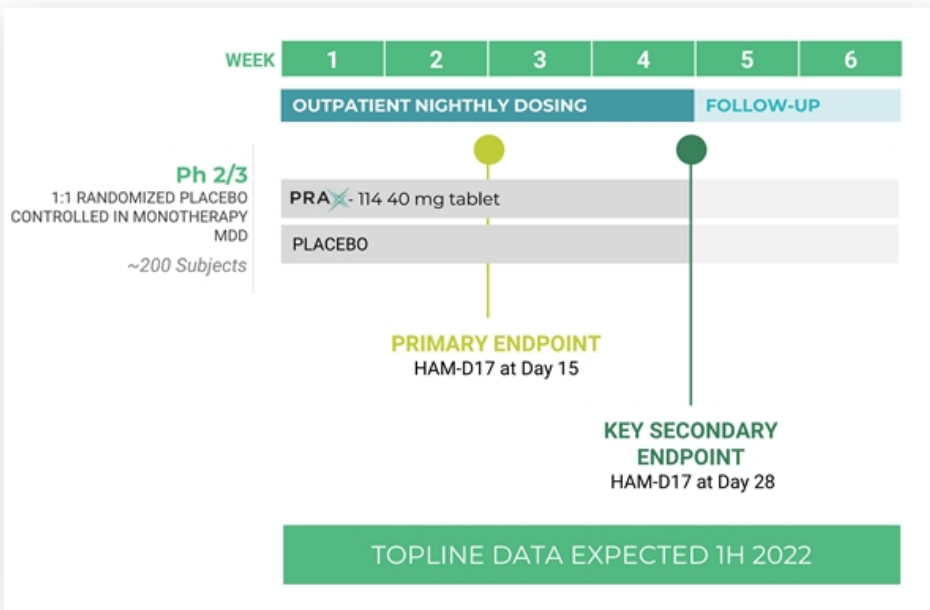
| WEEK | 1 | 2 | 3 | 4 | 5 | 6 |
|---|---|---|---|---|---|---|

OUTPATIENT NIGHTLY DOSING

FOLLOW-UP

Ph 2/3
1:1 RANDOMIZED PLACEBO CONTROLLED IN MONOTHERAPY MDD
~200 Subjects

PRAX-114 40 mg tablet

PLACEBO

PRIMARY ENDPOINT
HAM-D17 at Day 15

KEY SECONDARY ENDPOINT
HAM-D17 at Day 28

TOPLINE DATA EXPECTED 1H 2022